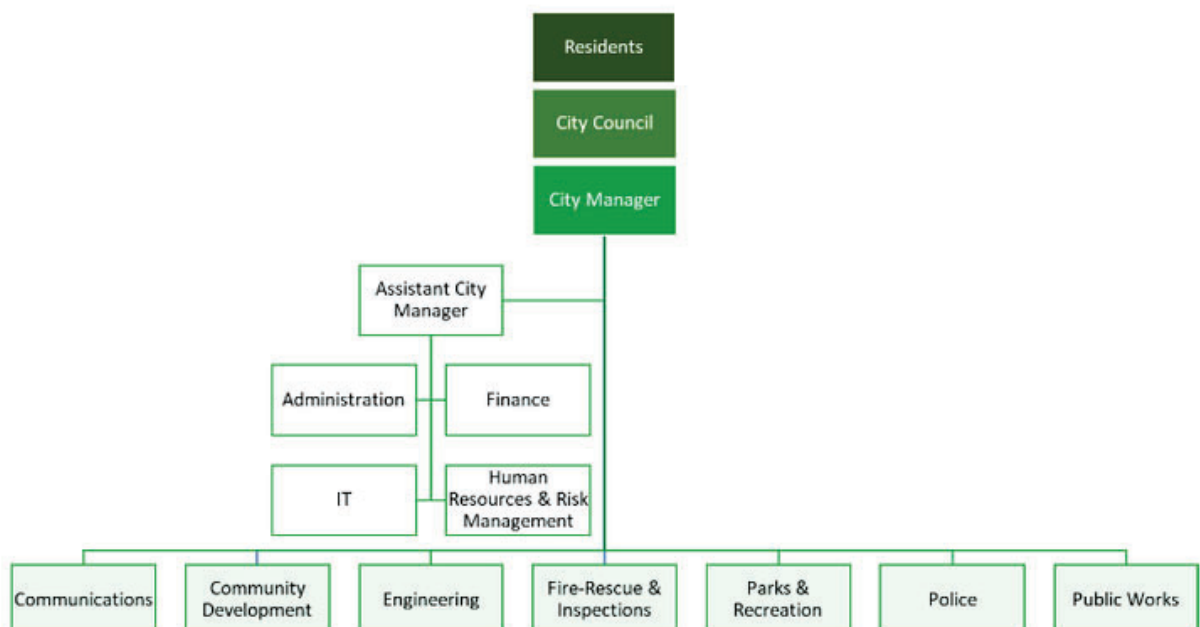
Residents

City Council

City Manager

Assistant City Manager

Administration

Finance

IT

Human Resources & Risk Management

Communications

Community Development

Engineering

Fire-Rescue & Inspections

Parks & Recreation

Police

Public Works